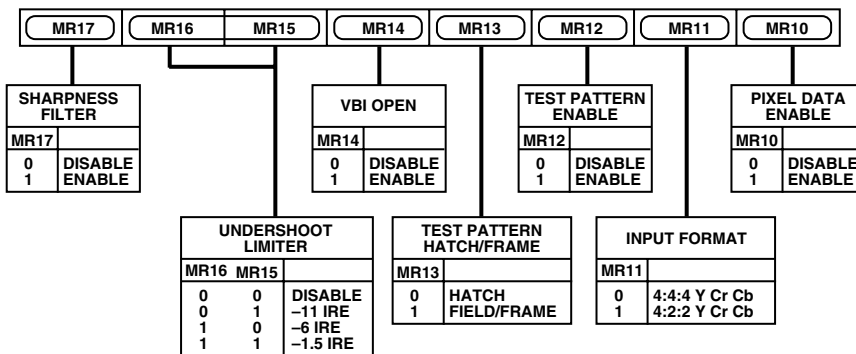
MR17 MR16 MR15 MR14 MR13 MR12 MR11 MR10

SHARPNESS FILTER

| MR17 | |
|---|---|
| 0 | DISABLE |
| 1 | ENABLE |

VBI OPEN

| MR14 | |
|---|---|
| 0 | DISABLE |
| 1 | ENABLE |

TEST PATTERN ENABLE

| MR12 | |
|---|---|
| 0 | DISABLE |
| 1 | ENABLE |

PIXEL DATA ENABLE

| MR10 | |
|---|---|
| 0 | DISABLE |
| 1 | ENABLE |

UNDERSHOOT LIMITER

| MR16 | MR15 | |
|---|---|---|
| 0 | 0 | DISABLE |
| 0 | 1 | –11 IRE |
| 1 | 0 | –6 IRE |
| 1 | 1 | –1.5 IRE |

TEST PATTERN HATCH/FRAME

| MR13 | |
|---|---|
| 0 | HATCH |
| 1 | FIELD/FRAME |

INPUT FORMAT

| MR11 | |
|---|---|
| 0 | 4:4:4 Y Cr Cb |
| 1 | 4:2:2 Y Cr Cb |